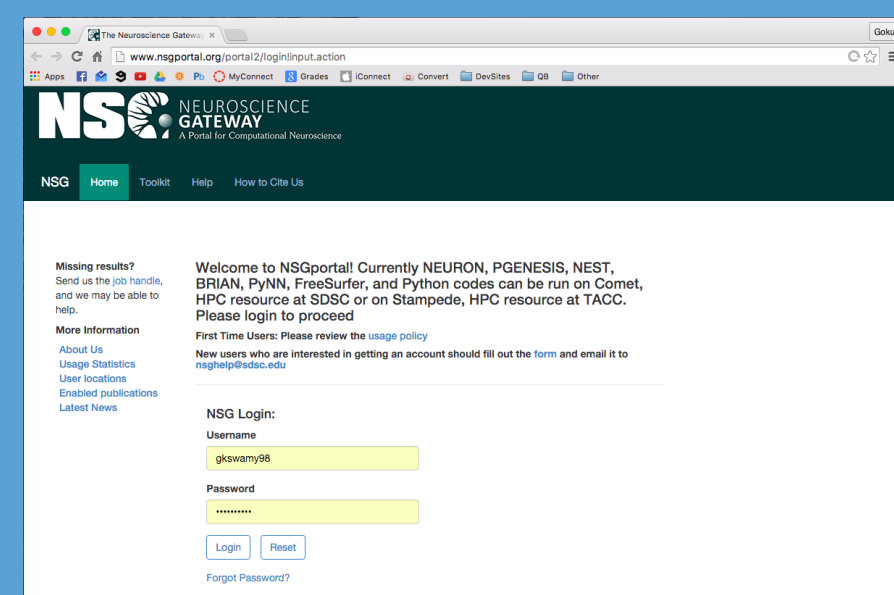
The Neuroscience Gateway ×

Goku

www.nsgportal.org/portal2/login!input.action

Apps MyConnect Grades iConnect Convert DevSites QB Other

NSG NEUROSCIENCE GATEWAY A Portal for Computational Neuroscience

NSG Home Toolkit Help How to Cite Us

Missing results?
Send us the job handle, and we may be able to help.

More Information

About Us
Usage Statistics
User locations
Enabled publications
Latest News

Welcome to NSGportal! Currently NEURON, PGENESIS, NEST, BRIAN, PyNN, FreeSurfer, and Python codes can be run on Comet, HPC resource at SDSC or on Stampede, HPC resource at TACC. Please login to proceed

First Time Users: Please review the usage policy

New users who are interested in getting an account should fill out the form and email it to nsghelp@sdsc.edu

NSG Login:

Username

gkswamy98

Password

••••••••••

Login Reset

Forgot Password?